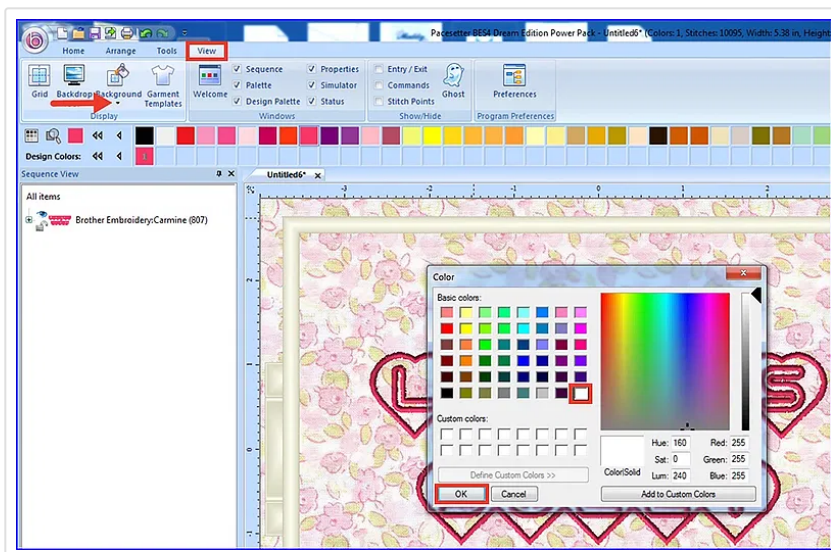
Pacesetter BES4 Dream Edition Power Pack - Untitled6* (Colors: 1, Stitches: 10095, Width: 5.38 in, Height

Home
Arrange
Tools
View

Grid
Backdrop
Background
Garment Templates
Display

Welcome
Sequence
Palette
Design Palette
Properties
Simulator
Status
Windows

Entry / Exit
Commands
Stitch Points
Ghost
Show/Hide

Preferences
Program Preferences

Design Colors:

Sequence View
All items
Brother Embroidery:Carmine (807)

Untitled6*

Color
Basic colors:
Custom colors:
Define Custom Colors >>
OK
Cancel
Color|Solid
Hue: 160
Sat: 0
Lum: 240
Red: 255
Green: 255
Blue: 255
Add to Custom Colors